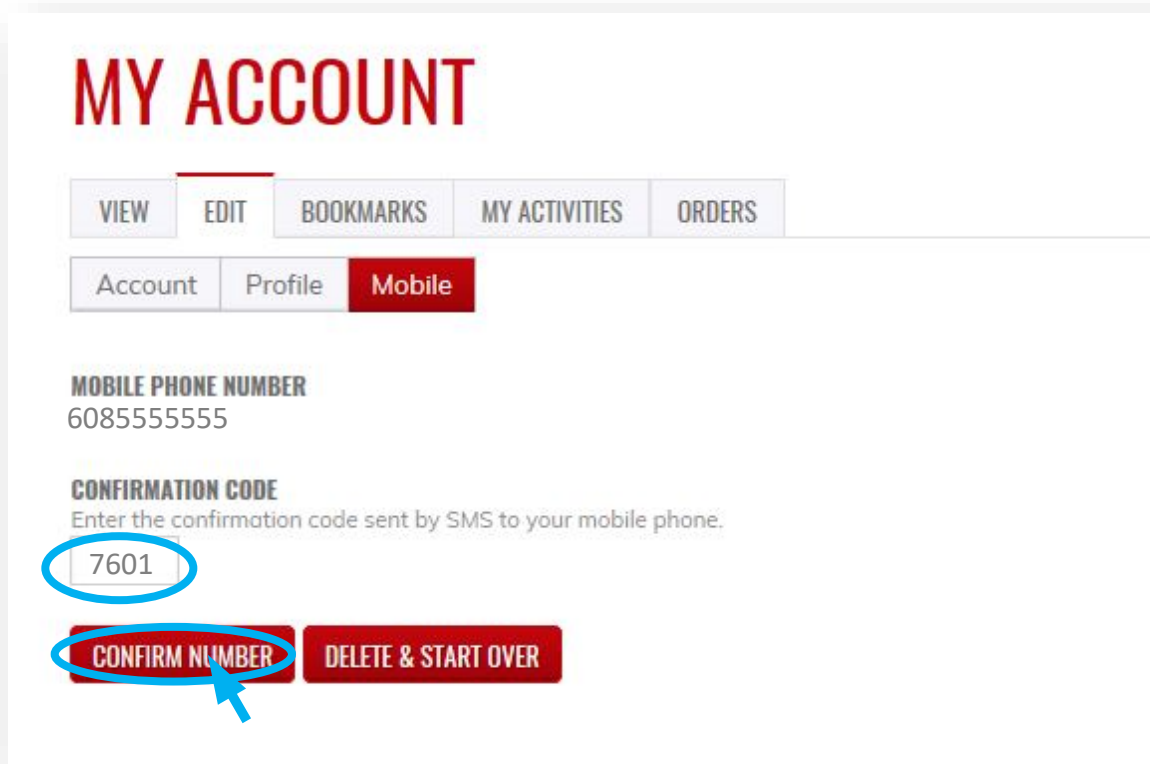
MY ACCOUNT

VIEW EDIT BOOKMARKS MY ACTIVITIES ORDERS

Account Profile Mobile

MOBILE PHONE NUMBER
6085555555

CONFIRMATION CODE
Enter the confirmation code sent by SMS to your mobile phone.
7601

CONFIRM NUMBER DELETE & START OVER